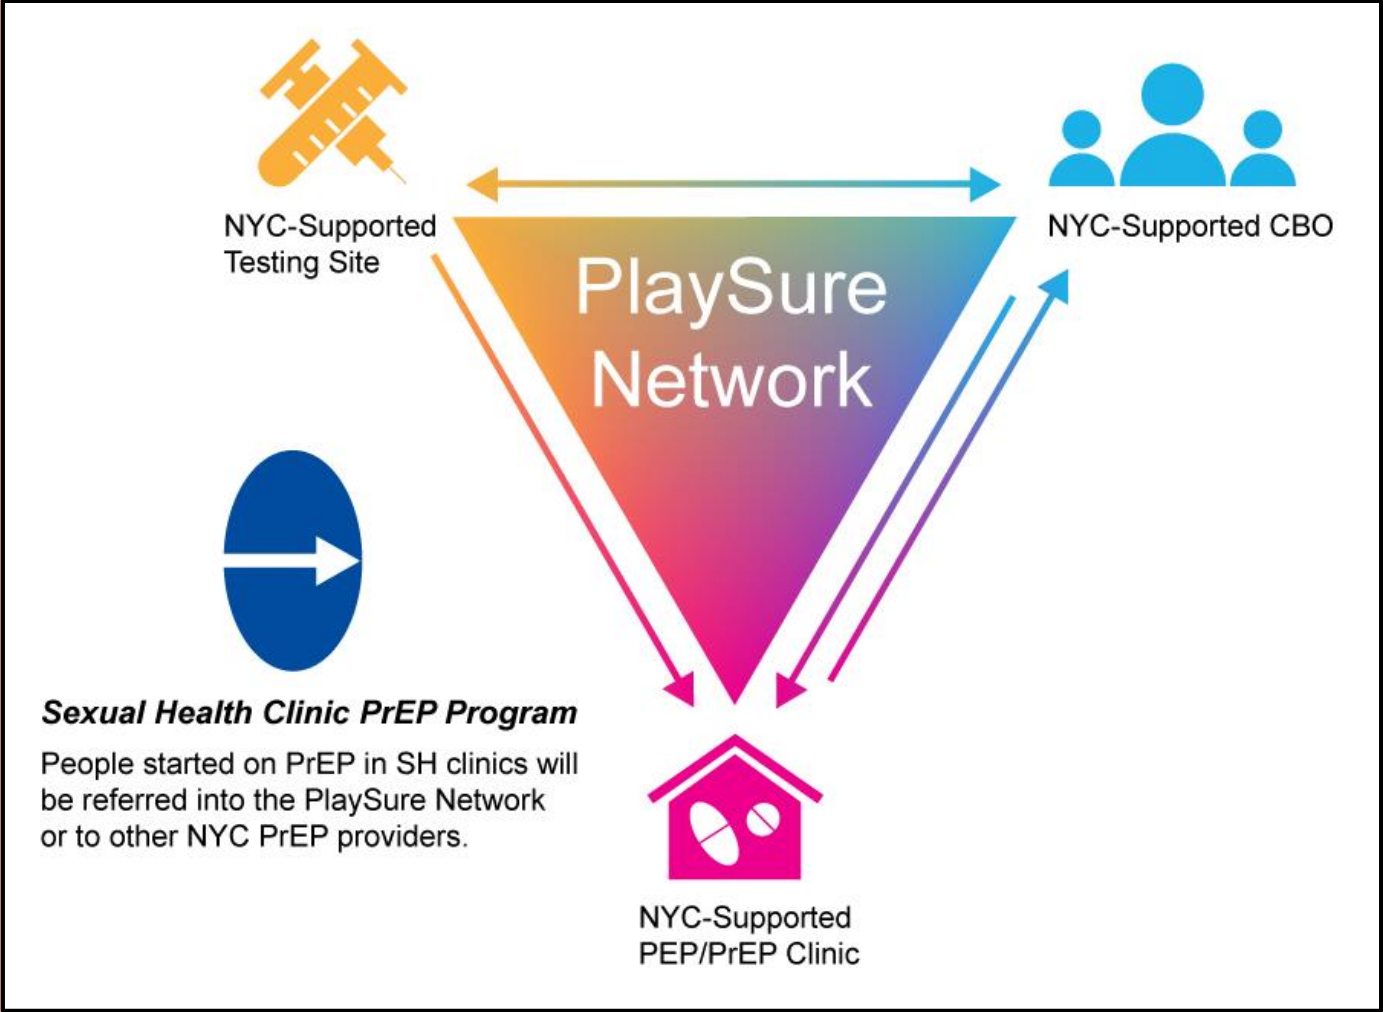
NYC-Supported Testing Site

NYC-Supported CBO

PlaySure Network

Sexual Health Clinic PrEP Program

People started on PrEP in SH clinics will be referred into the PlaySure Network or to other NYC PrEP providers.

NYC-Supported PEP/PrEP Clinic